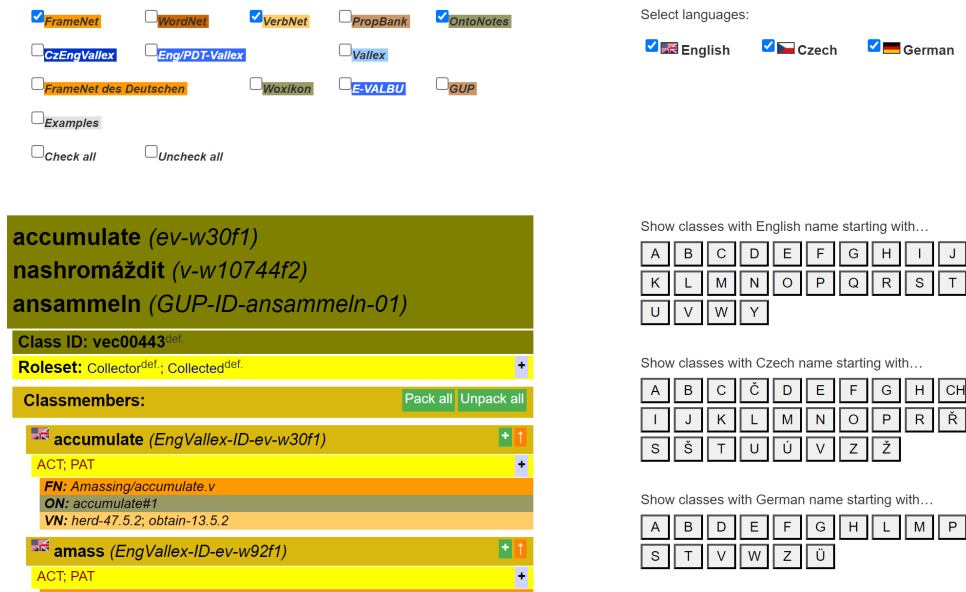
FrameNet WordNet VerbNet PropBank OntoNotes
CzEngVallex Eng/PDT-Vallex Vallex
FrameNet des Deutschen Woxikon E-VALBU GUP
Examples
Check all Uncheck all

Select languages:
English Czech German

accumulate (ev-w30f1)
nashromáždit (v-w10744f2)
ansammeln (GUP-ID-ansammeln-01)

Class ID: vec00443$^{def.}$

Roleset: Collector$^{def.}$; Collected$^{def.}$ +

Classmembers: Pack all Unpack all

accumulate (EngVallex-ID-ev-w30f1) + ↑
ACT; PAT +
FN: Amassing/accumulate.v
ON: accumulate#1
VN: herd-47.5.2; obtain-13.5.2

amass (EngVallex-ID-ev-w92f1) + ↑
ACT; PAT +

Show classes with English name starting with…
| A | B | C | D | E | F | G | H | I | J |
| K | L | M | N | O | P | Q | R | S | T |
| U | V | W | Y | | | | | | |

Show classes with Czech name starting with…
| A | B | C | Č | D | E | F | G | H | CH |
| I | J | K | L | M | N | O | P | R | Ř |
| S | Š | T | U | Ú | V | Z | Ž | | |

Show classes with German name starting with…
| A | B | D | E | F | G | H | L | M | P |
| S | T | V | W | Z | Ü | | | | |